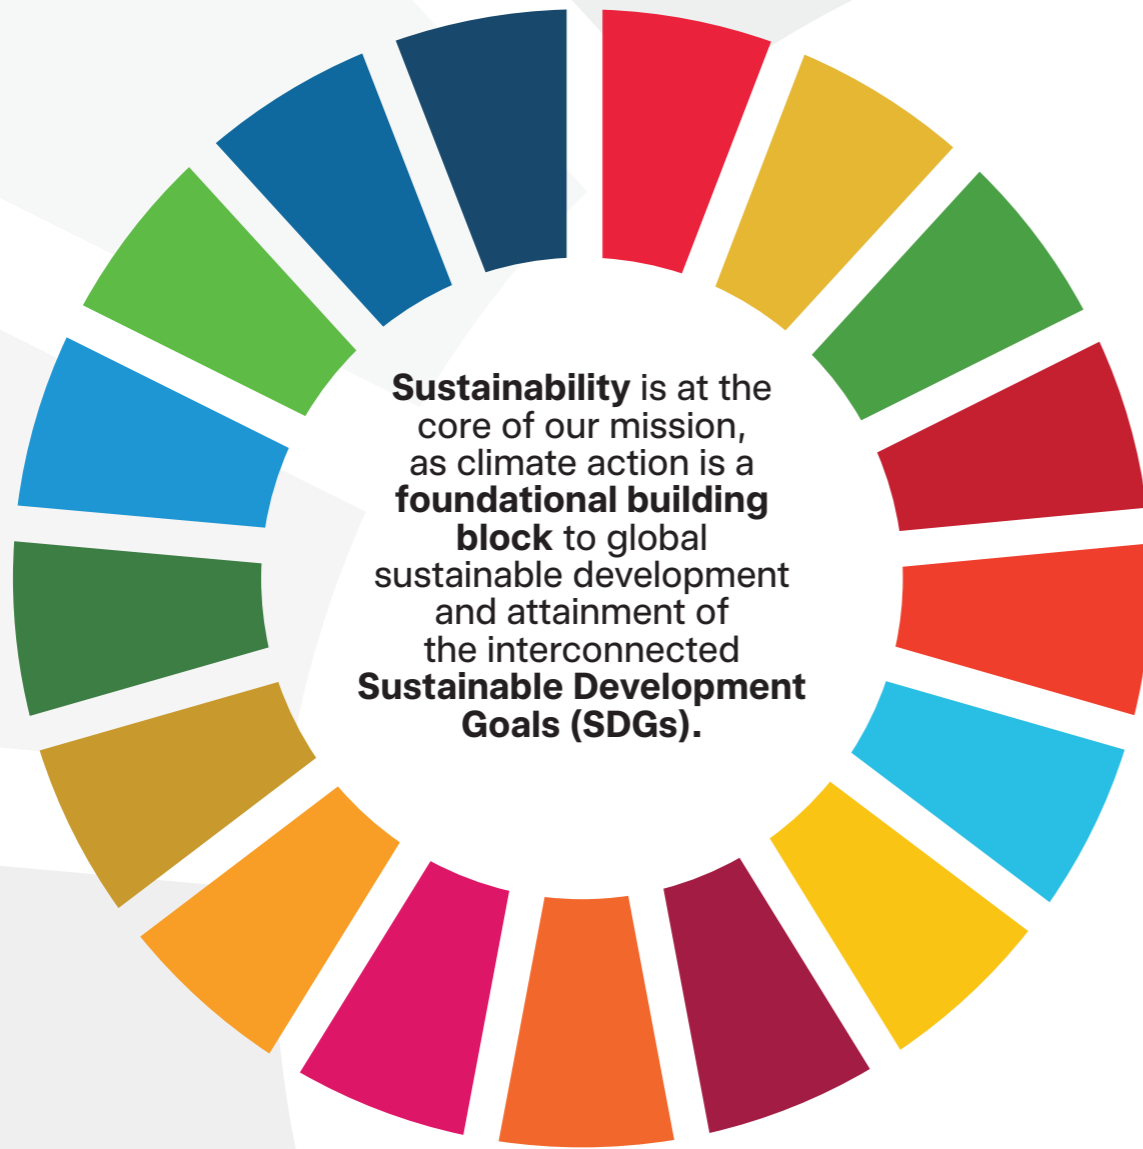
**Sustainability** is at the core of our mission, as climate action is a **foundational building block** to global sustainable development and attainment of the interconnected **Sustainable Development Goals (SDGs).**